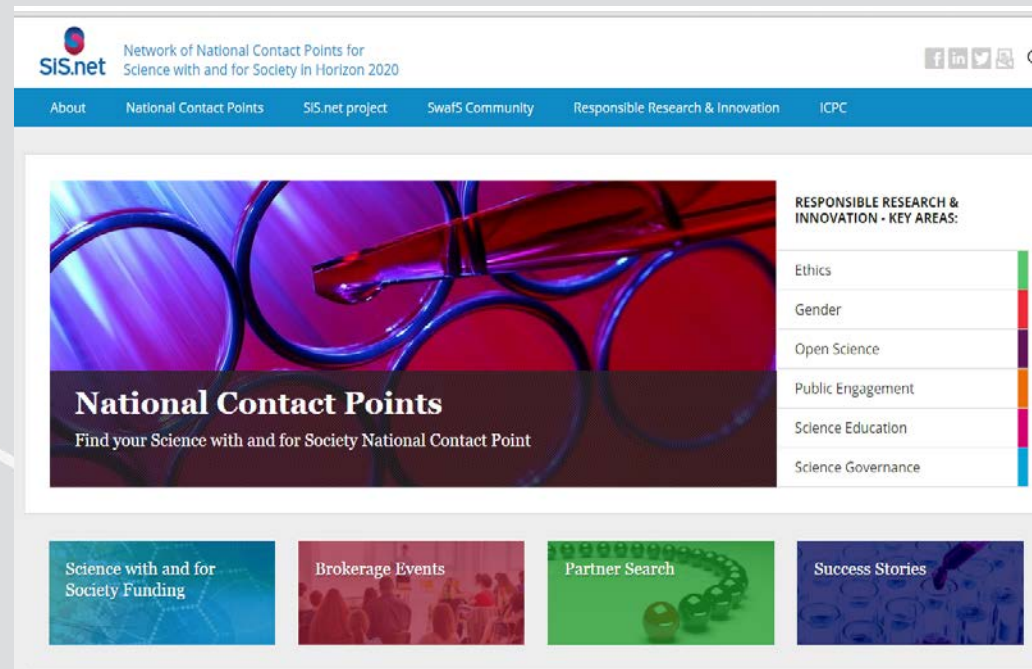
SiS.net

Network of National Contact Points for Science with and for Society in Horizon 2020

About National Contact Points SiS.net project SwafS Community Responsible Research & Innovation ICPC

National Contact Points

Find your Science with and for Society National Contact Point

RESPONSIBLE RESEARCH & INNOVATION - KEY AREAS:

Ethics

Gender

Open Science

Public Engagement

Science Education

Science Governance

Science with and for Society Funding

Brokerage Events

Partner Search

Success Stories